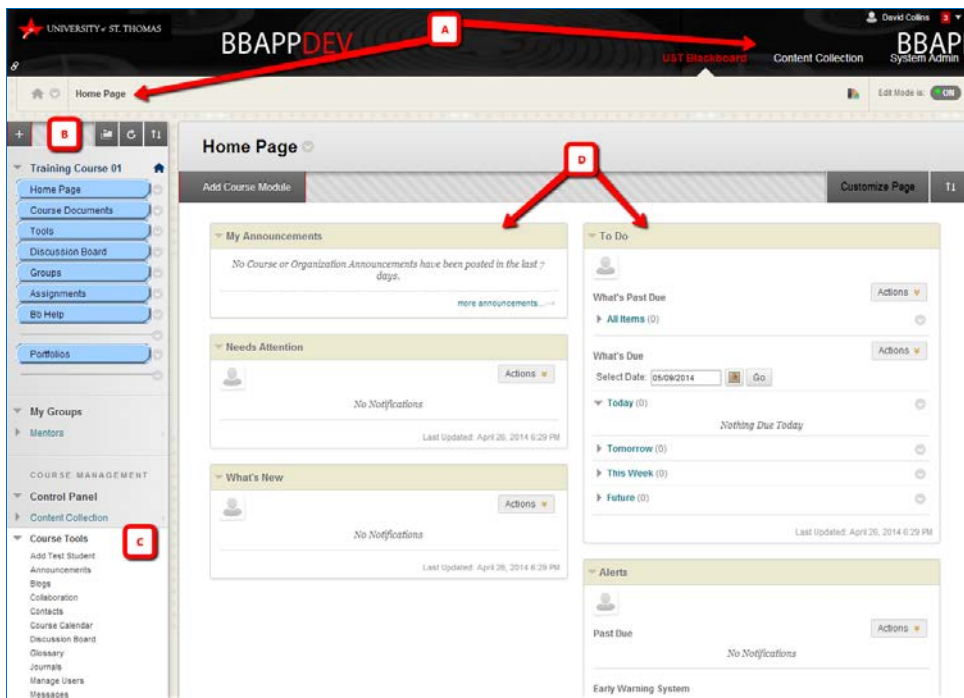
UNIVERSITY of ST. THOMAS

BBAPPDEV

A

David Collins 3

BBAP

UST Blackboard

Content Collection

System Admin

Home Page

Edit Mode is: ON

B

Training Course 01

Home Page

Course Documents

Tools

Discussion Board

Groups

Assignments

Bb Help

Portfolios

My Groups

Mentors

COURSE MANAGEMENT

Control Panel

Content Collection

Course Tools

C

Add Test Student

Announcements

Blogs

Collaboration

Contacts

Course Calendar

Discussion Board

Glossary

Journals

Manage Users

Messages

Home Page

D

Add Course Module

Customize Page

My Announcements

No Course or Organization Announcements have been posted in the last 7 days.

more announcements...

Needs Attention

Actions

No Notifications

Last Updated: April 26, 2014 6:29 PM

What's New

Actions

No Notifications

Last Updated: April 26, 2014 6:29 PM

To Do

What's Past Due

Actions

All Items (0)

What's Due

Actions

Select Date: 05/09/2014

Go

Today (0)

Nothing Due Today

Tomorrow (0)

This Week (0)

Future (0)

Last Updated: April 26, 2014 6:29 PM

Alerts

Past Due

Actions

No Notifications

Early Warning System